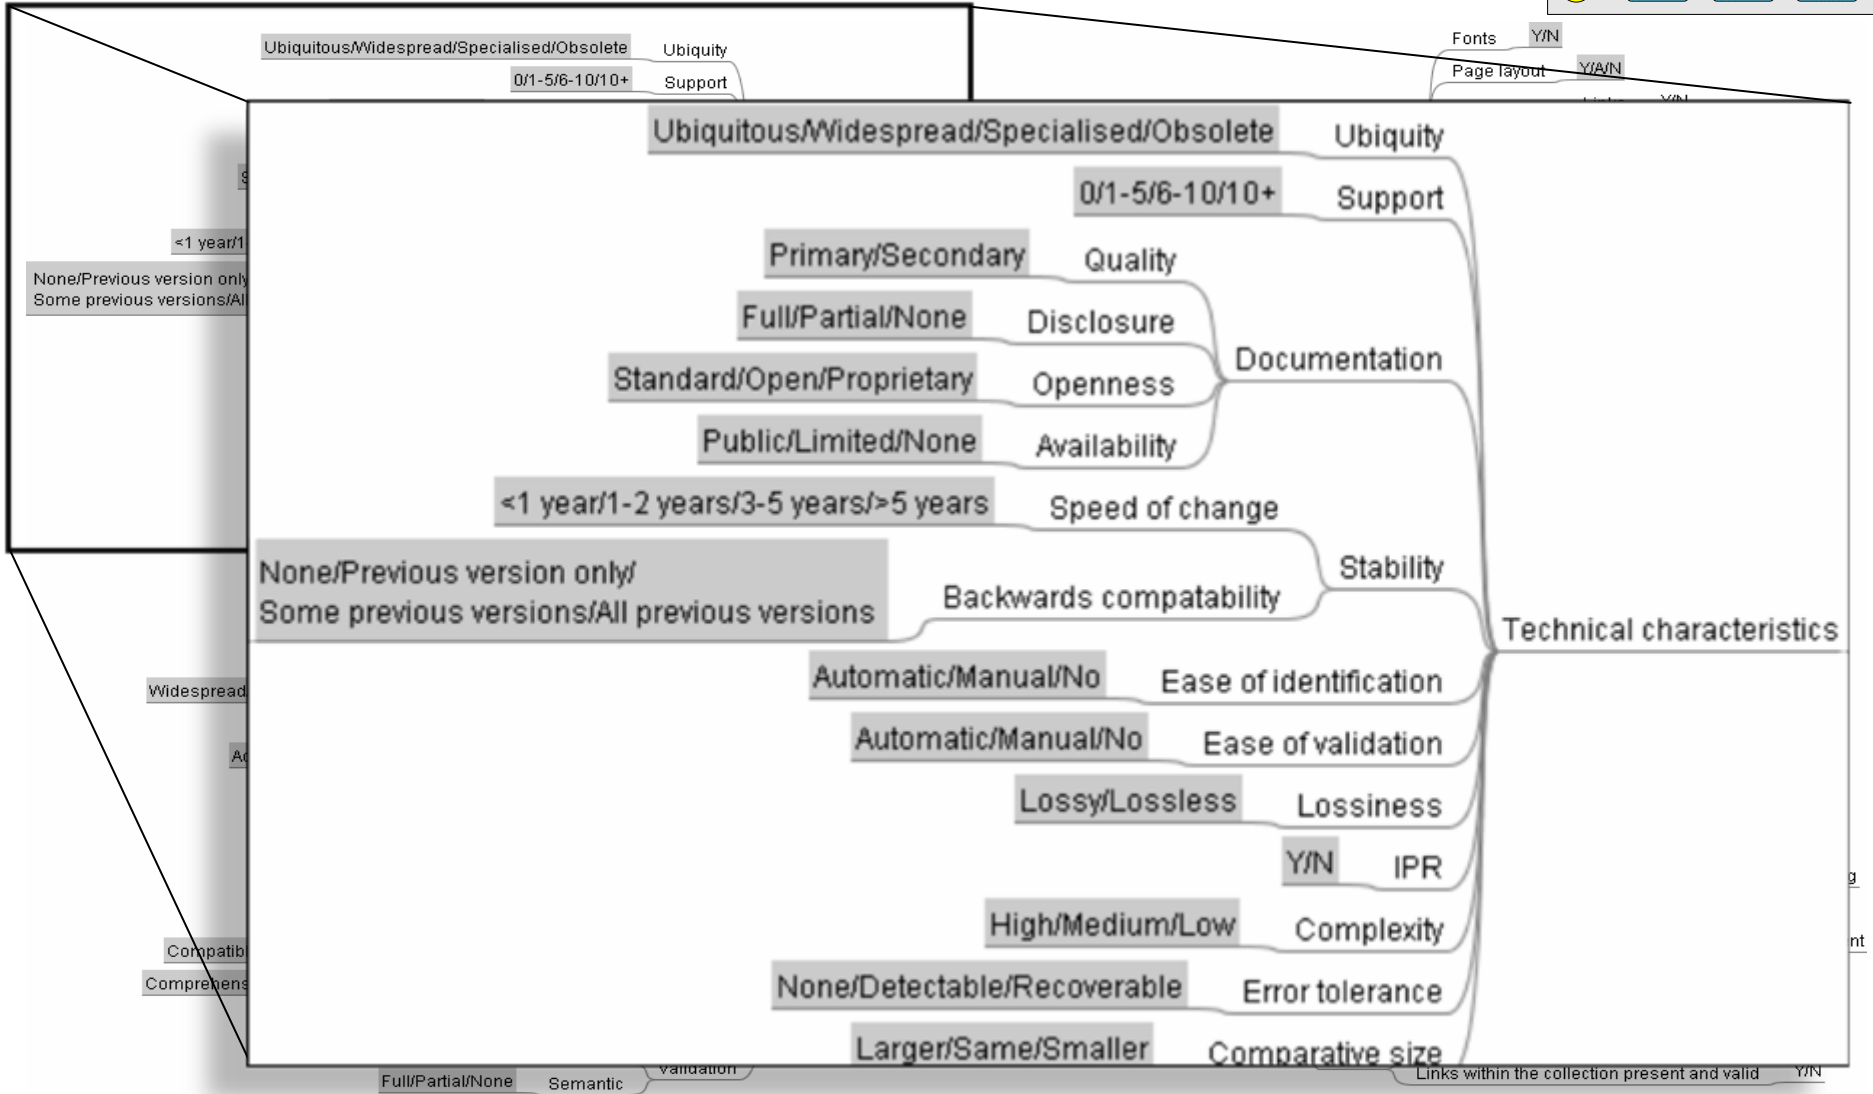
Ubiquitous/Widespread/Specialised/Obsolete Ubiquity
0/1-5/6-10/10+ Support

Fonts Y/N
Page layout Y/A/N

<1 year/1
None/Previous version only
Some previous versions/Al

Widespread
Ac
Compatib
Comprehens

g
nt

Ubiquitous/Widespread/Specialised/Obsolete Ubiquity
0/1-5/6-10/10+ Support
Primary/Secondary Quality
Full/Partial/None Disclosure
Documentation
Standard/Open/Proprietary Openness
Public/Limited/None Availability
<1 year/1-2 years/3-5 years/>5 years Speed of change
Stability
None/Previous version only/
Some previous versions/All previous versions Backwards compatability
Technical characteristics
Automatic/Manual/No Ease of identification
Automatic/Manual/No Ease of validation
Lossy/Lossless Lossiness
Y/N IPR
High/Medium/Low Complexity
None/Detectable/Recoverable Error tolerance
Larger/Same/Smaller Comparative size

Full/Partial/None Semantic
validation
Links within the collection present and valid Y/N